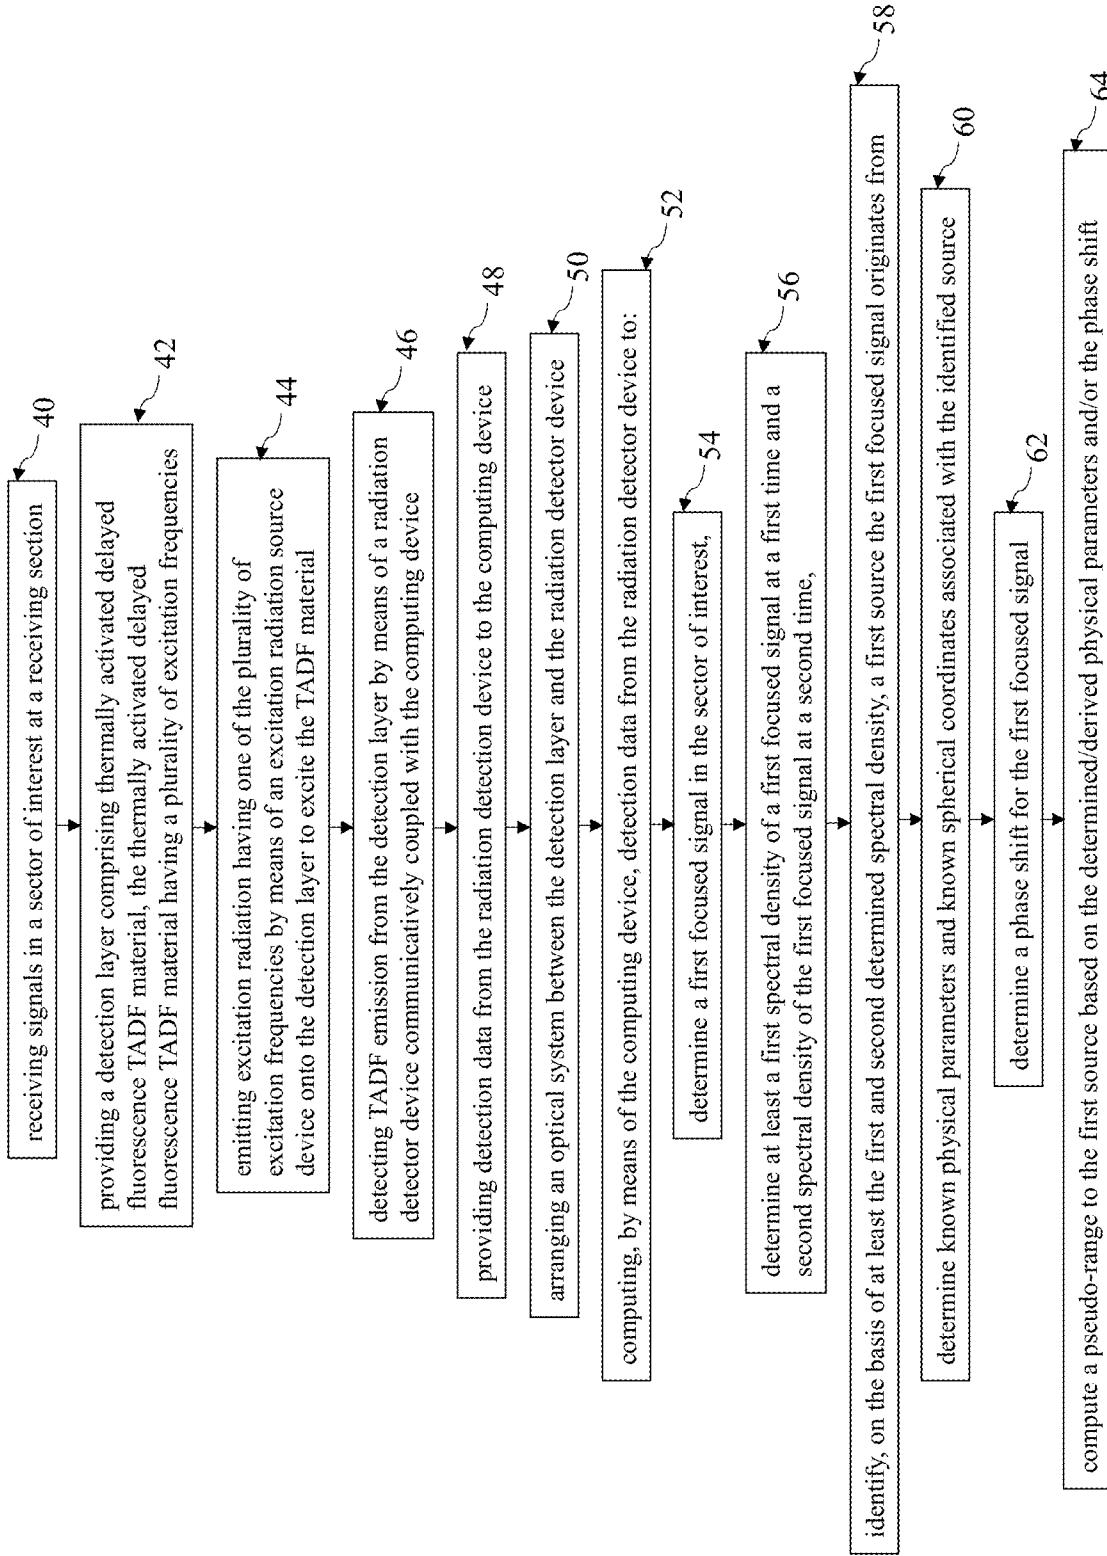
40
receiving signals in a sector of interest at a receiving section

42
providing a detection layer comprising thermally activated delayed fluorescence TADF material, the thermally activated delayed fluorescence TADF material having a plurality of excitation frequencies

44
emitting excitation radiation having one of the plurality of excitation frequencies by means of an excitation radiation source device onto the detection layer to excite the TADF material

46
detecting TADF emission from the detection layer by means of a radiation detector device communicatively coupled with the computing device

48
providing detection data from the radiation detection device to the computing device

50
arranging an optical system between the detection layer and the radiation detector device

52
computing, by means of the computing device, detection data from the radiation detector device to:

54
determine a first focused signal in the sector of interest,

56
determine at least a first spectral density of a first focused signal at a first time and a second spectral density of the first focused signal at a second time,

58
identify, on the basis of at least the first and second determined spectral density, a first source the first focused signal originates from

60
determine known physical parameters and known spherical coordinates associated with the identified source

62
determine a phase shift for the first focused signal

64
compute a pseudo-range to the first source based on the determined/derived physical parameters and/or the phase shift